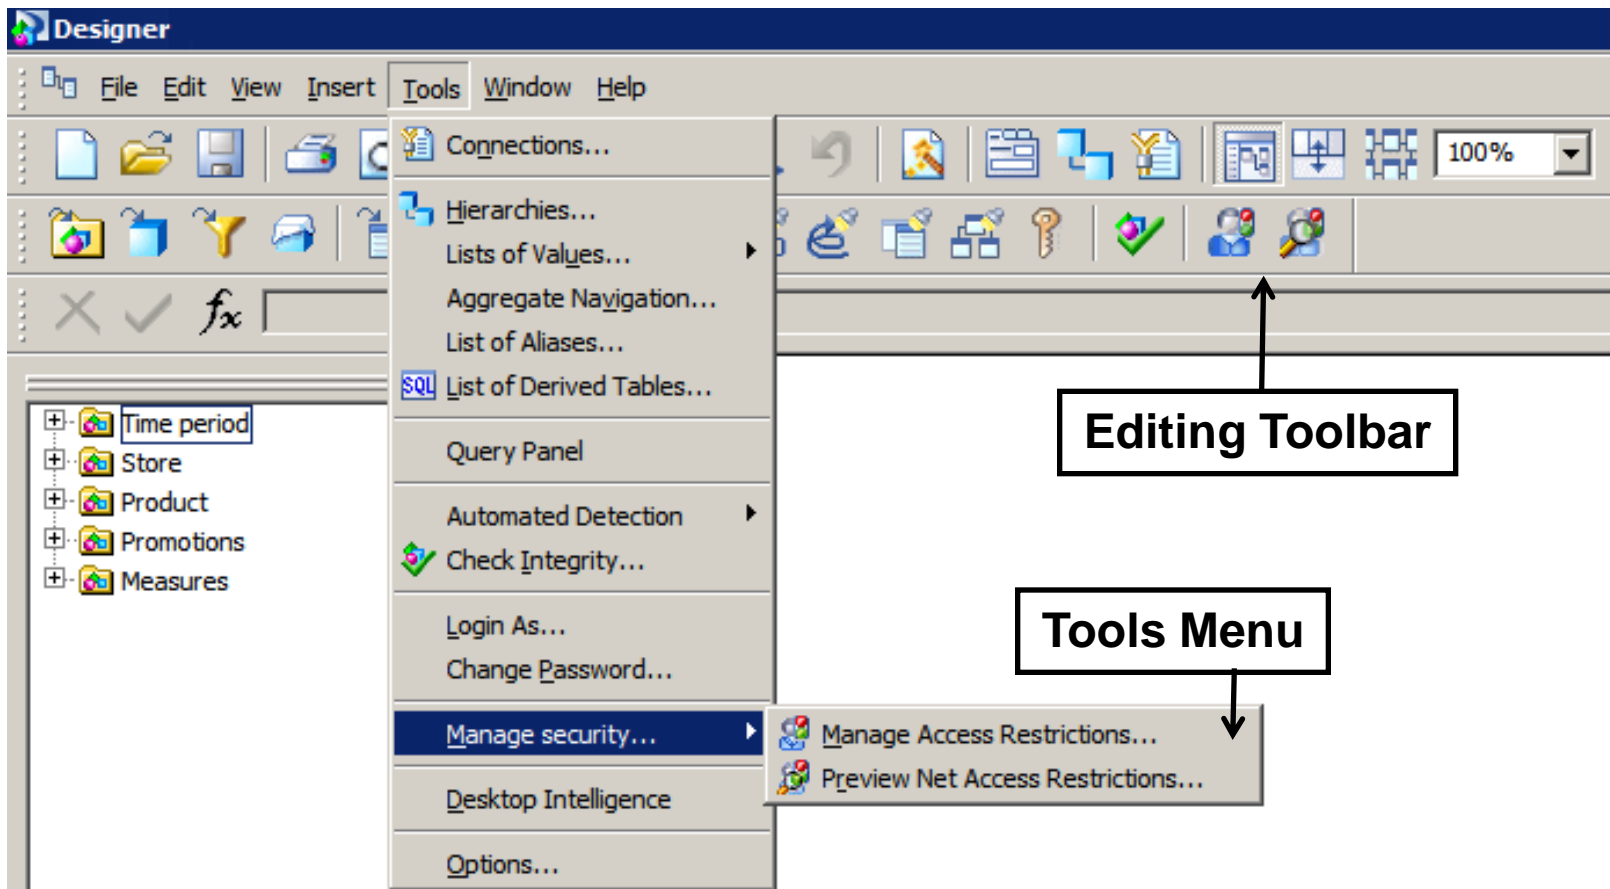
Designer

File Edit View Insert Tools Window Help

100%

Connections...
Hierarchies...
Lists of Values...
Aggregate Navigation...
List of Aliases...
SQL List of Derived Tables...
Query Panel
Automated Detection
Check Integrity...
Login As...
Change Password...
Manage security...
Desktop Intelligence
Options...

Manage Access Restrictions...
Preview Net Access Restrictions...

Time period
Store
Product
Promotions
Measures

Editing Toolbar

Tools Menu